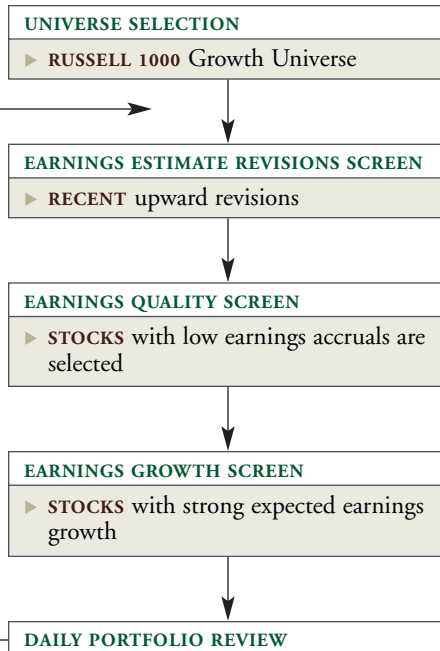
UNIVERSE SELECTION

▸ RUSSELL 1000 Growth Universe

EARNINGS ESTIMATE REVISIONS SCREEN

▸ RECENT upward revisions

EARNINGS QUALITY SCREEN

▸ STOCKS with low earnings accruals are selected

EARNINGS GROWTH SCREEN

▸ STOCKS with strong expected earnings growth

DAILY PORTFOLIO REVIEW